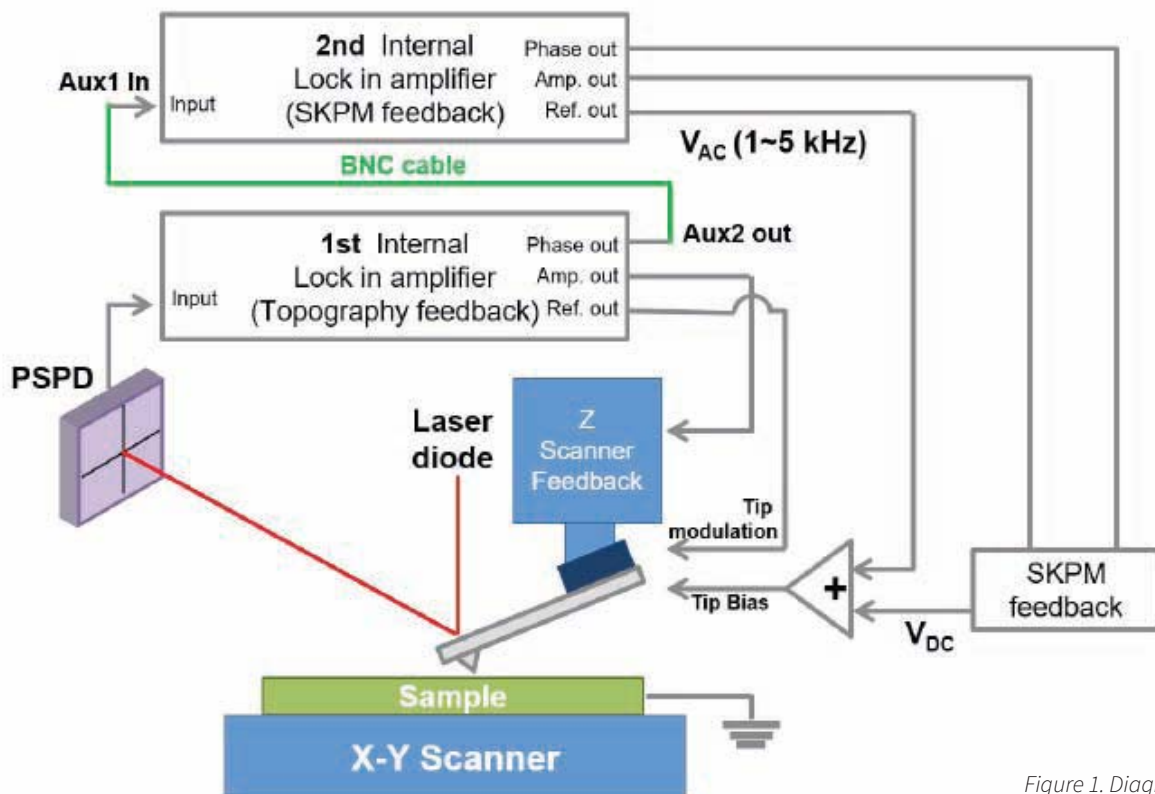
2nd Internal Lock in amplifier (SKPM feedback)

Aux1 In

Input

Phase out

Amp. out

Ref. out

$V_{AC}$ (1~5 kHz)

BNC cable

1st Internal Lock in amplifier (Topography feedback)

Input

Phase out

Amp. out

Ref. out

Aux2 out

PSPD

Laser diode

Z Scanner Feedback

Tip modulation

Tip Bias

+

SKPM feedback

$V_{DC}$

Sample

X-Y Scanner

Figure 1. Diag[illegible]